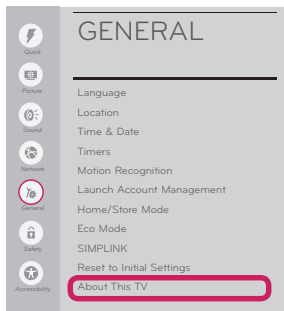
Quick
Picture
Sound
Network
General
Safety
Accessibility

GENERAL

Language
Location
Time & Date
Timers
Motion Recognition
Launch Account Management
Home/Store Mode
Eco Mode
SIMPLINK
Reset to Initial Settings
About This TV